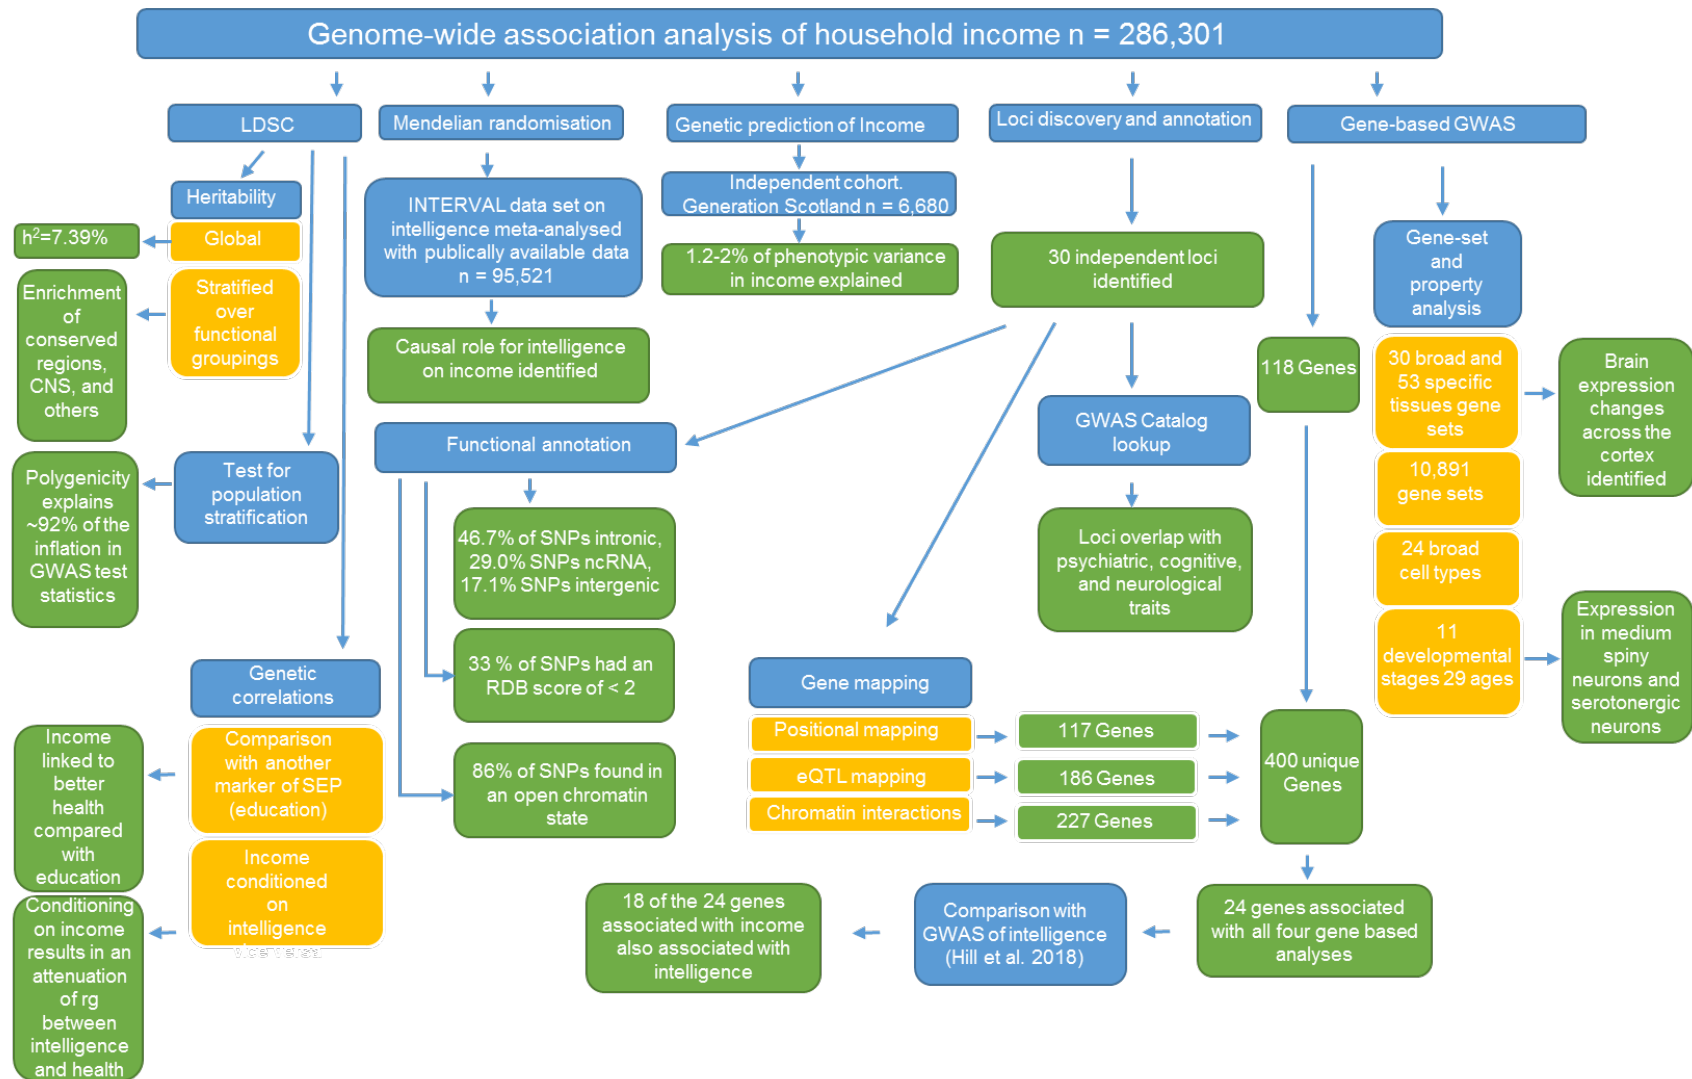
Genome-wide association analysis of household income n = 286,301

LDSC

Heritability

$h^2$=7.39%

Global

Stratified over functional groupings

Enrichment of conserved regions, CNS, and others

Test for population stratification

Polygenicity explains ~92% of the inflation in GWAS test statistics

Genetic correlations

Comparison with another marker of SEP (education)

Income linked to better health compared with education

Income conditioned on intelligence

Conditioning on income results in an attenuation of rg between intelligence and health

Mendelian randomisation

INTERVAL data set on intelligence meta-analysed with publically available data n = 95,521

Causal role for intelligence on income identified

Genetic prediction of Income

Independent cohort. Generation Scotland n = 6,680

1.2-2% of phenotypic variance in income explained

Loci discovery and annotation

30 independent loci identified

Functional annotation

46.7% of SNPs intronic, 29.0% SNPs ncRNA, 17.1% SNPs intergenic

33 % of SNPs had an RDB score of < 2

86% of SNPs found in an open chromatin state

GWAS Catalog lookup

Loci overlap with psychiatric, cognitive, and neurological traits

Gene mapping

Positional mapping

117 Genes

eQTL mapping

186 Genes

Chromatin interactions

227 Genes

400 unique Genes

Gene-based GWAS

118 Genes

Gene-set and property analysis

30 broad and 53 specific tissues gene sets

Brain expression changes across the cortex identified

10,891 gene sets

24 broad cell types

11 developmental stages 29 ages

Expression in medium spiny neurons and serotonergic neurons

24 genes associated with all four gene based analyses

Comparison with GWAS of intelligence (Hill et al. 2018)

18 of the 24 genes associated with income also associated with intelligence